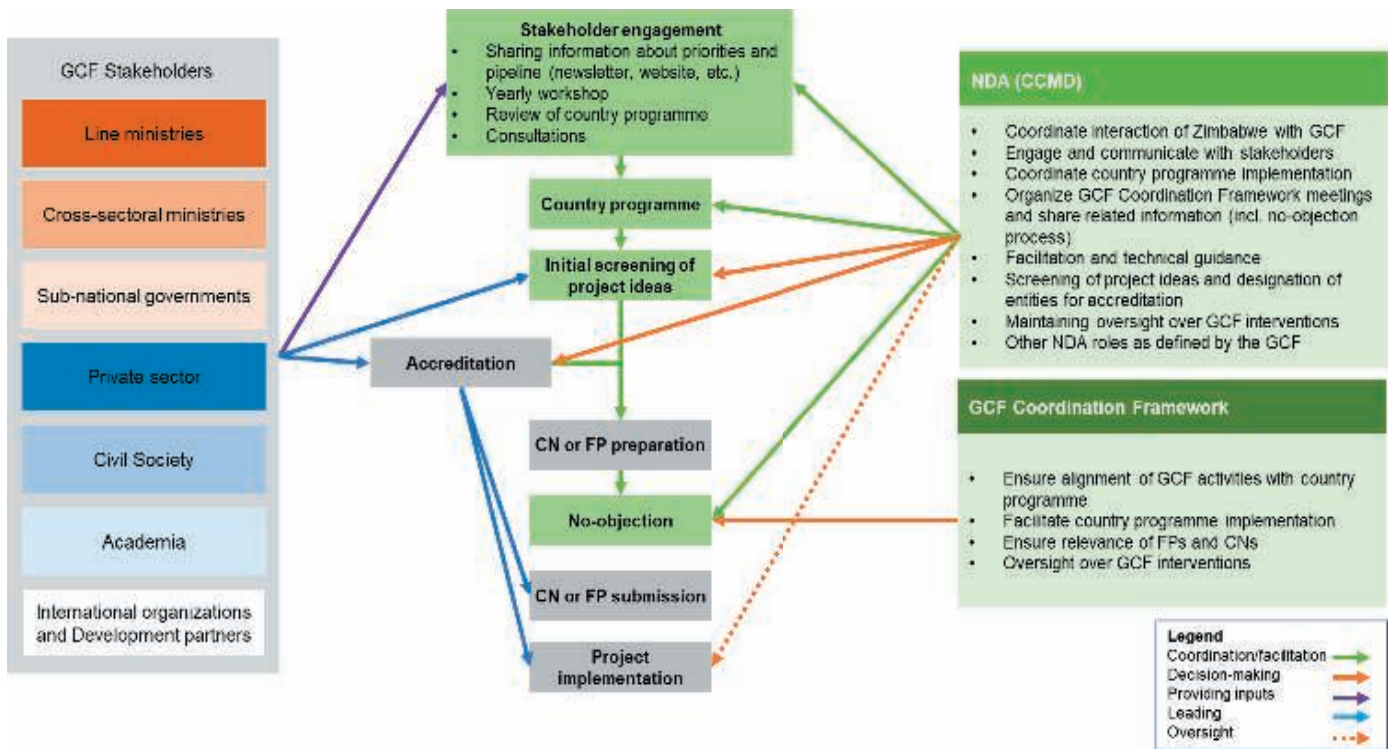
GCF Stakeholders

Line ministries

Cross-sectoral ministries

Sub-national governments

Private sector

Civil Society

Academia

International organizations and Development partners

Stakeholder engagement
- Sharing information about priorities and pipeline (newsletter, website, etc.)
- Yearly workshop
- Review of country programme
- Consultations

Country programme

Initial screening of project ideas

Accreditation

CN or FP preparation

No-objection

CN or FP submission

Project implementation

NDA (CCMD)

- Coordinate interaction of Zimbabwe with GCF
- Engage and communicate with stakeholders
- Coordinate country programme implementation
- Organize GCF Coordination Framework meetings and share related information (incl. no-objection process)
- Facilitation and technical guidance
- Screening of project ideas and designation of entities for accreditation
- Maintaining oversight over GCF interventions
- Other NDA roles as defined by the GCF

GCF Coordination Framework

- Ensure alignment of GCF activities with country programme
- Facilitate country programme implementation
- Ensure relevance of FPs and CNs
- Oversight over GCF interventions

Legend
Coordination/facilitation
Decision-making
Providing inputs
Leading
Oversight